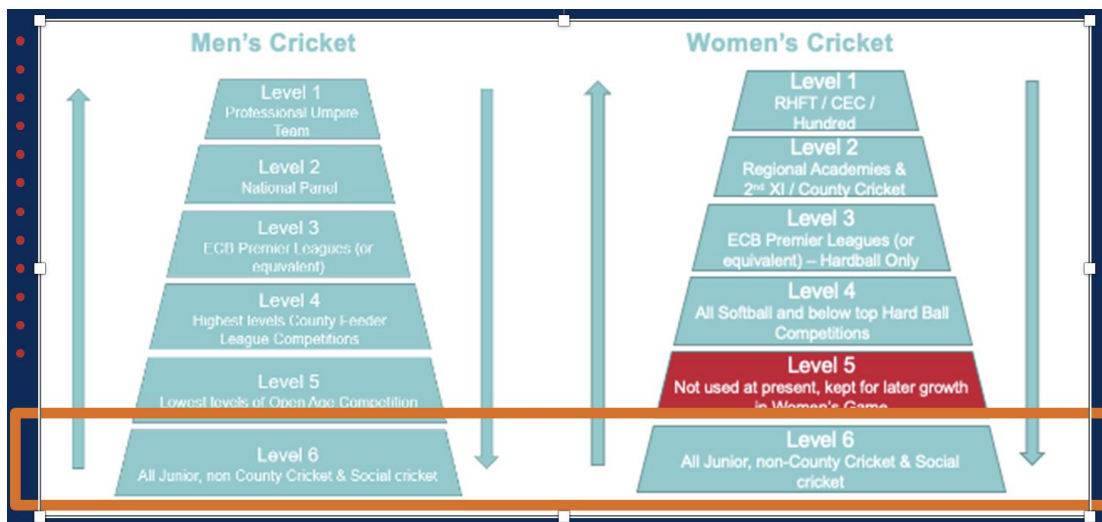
Men's Cricket

Level 1
Professional Umpire Team

Level 2
National Panel

Level 3
ECB Premier Leagues (or equivalent)

Level 4
Highest levels County Feeder League Competitions

Level 5
Lowest levels of Open Age Competition

Level 6
All Junior, non County Cricket & Social cricket

Women's Cricket

Level 1
RHFT / CEC / Hundred

Level 2
Regional Academies & 2nd XI / County Cricket

Level 3
ECB Premier Leagues (or equivalent) – Hardball Only

Level 4
All Softball and below top Hard Ball Competitions

Level 5
Not used at present, kept for later growth in Women's Game

Level 6
All Junior, non-County Cricket & Social cricket